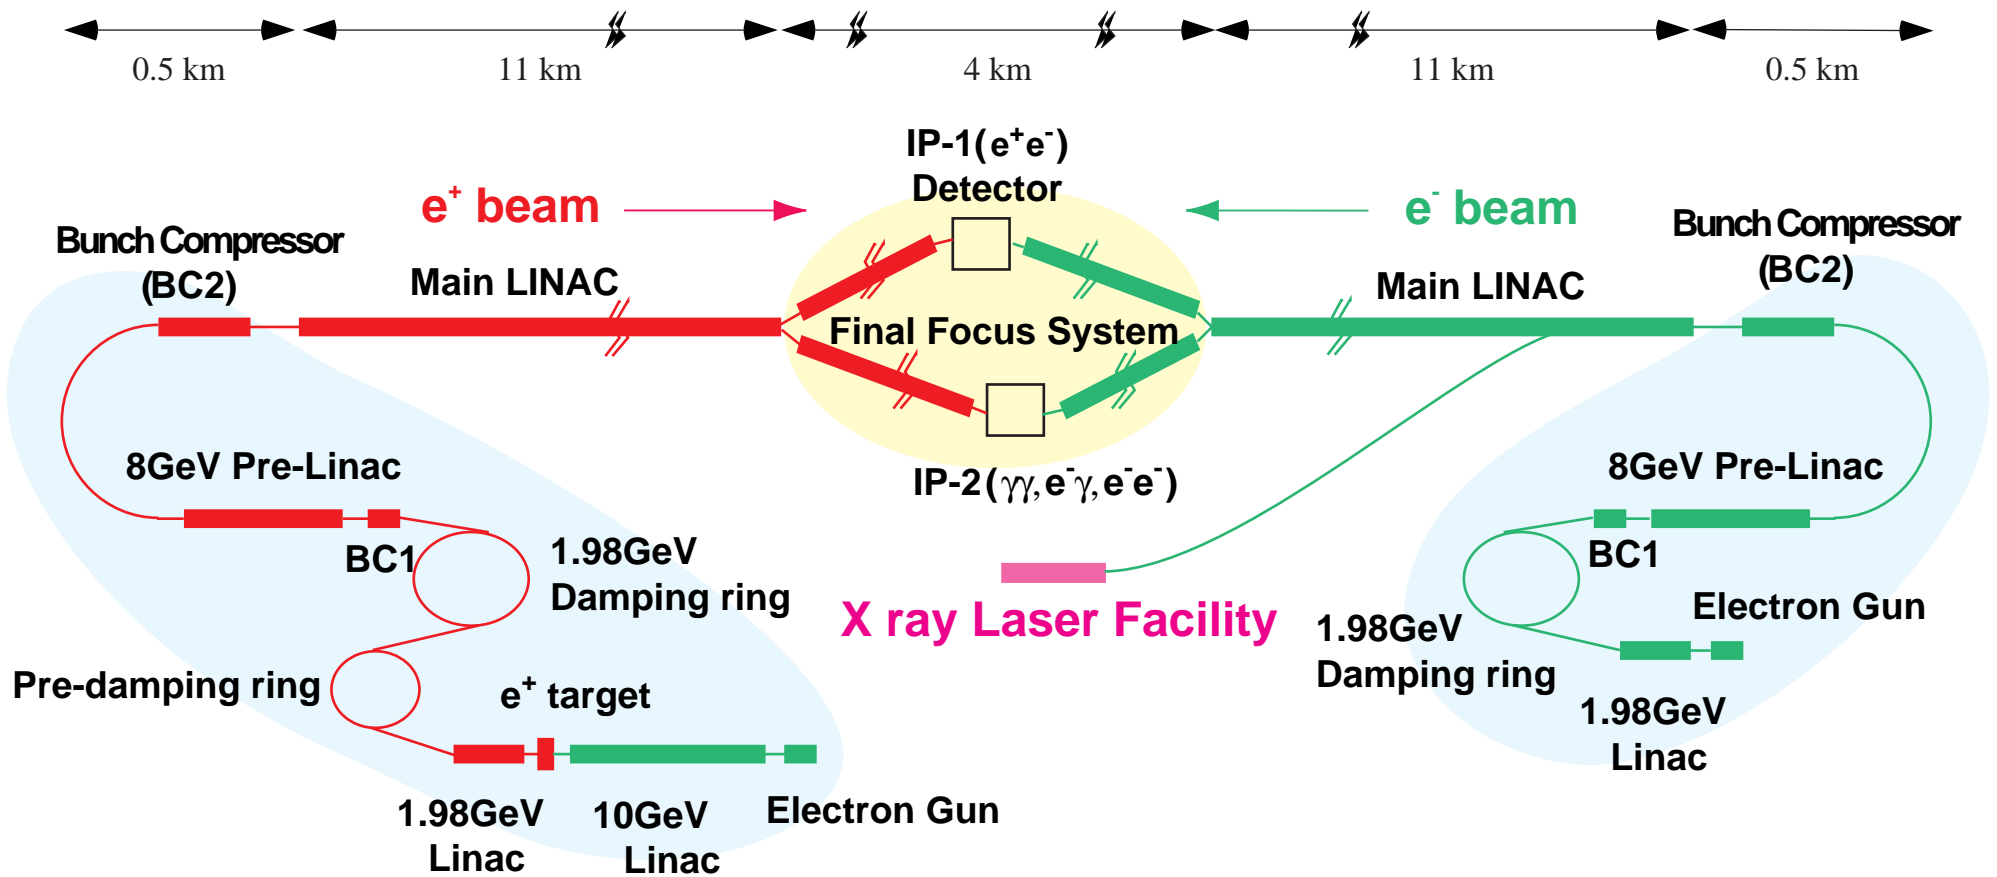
0.5 km
11 km
4 km
11 km
0.5 km

IP-1($e^+e^-$)
Detector

$e^+$ beam

$e^-$ beam

Bunch Compressor
(BC2)

Main LINAC

Final Focus System

Main LINAC

Bunch Compressor
(BC2)

8GeV Pre-Linac

IP-2($\gamma\gamma$, $e^-\gamma$, $e^-e^-$)

8GeV Pre-Linac

BC1

1.98GeV
Damping ring

BC1

X ray Laser Facility

Electron Gun

1.98GeV
Damping ring

Pre-damping ring

$e^+$ target

1.98GeV
Linac

1.98GeV
Linac

10GeV
Linac

Electron Gun